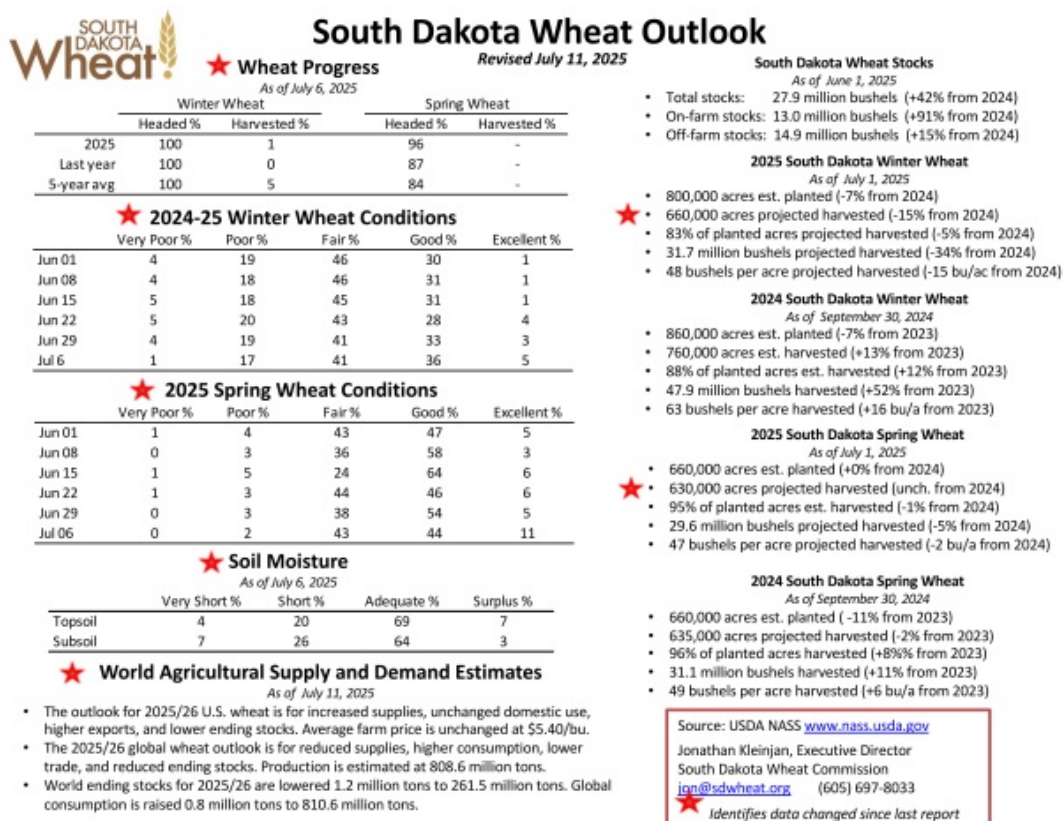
SOUTH DAKOTA Wheat

South Dakota Wheat Outlook

Revised July 11, 2025

Wheat Progress

As of July 6, 2025

| | Winter Wheat Headed % | Winter Wheat Harvested % | Spring Wheat Headed % | Spring Wheat Harvested % |
|---|---|---|---|---|
| 2025 | 100 | 1 | 96 | - |
| Last year | 100 | 0 | 87 | - |
| 5-year avg | 100 | 5 | 84 | - |

2024-25 Winter Wheat Conditions

| | Very Poor % | Poor % | Fair % | Good % | Excellent % |
|---|---|---|---|---|---|
| Jun 01 | 4 | 19 | 46 | 30 | 1 |
| Jun 08 | 4 | 18 | 46 | 31 | 1 |
| Jun 15 | 5 | 18 | 45 | 31 | 1 |
| Jun 22 | 5 | 20 | 43 | 28 | 4 |
| Jun 29 | 4 | 19 | 41 | 33 | 3 |
| Jul 6 | 1 | 17 | 41 | 36 | 5 |

2025 Spring Wheat Conditions

| | Very Poor % | Poor % | Fair % | Good % | Excellent % |
|---|---|---|---|---|---|
| Jun 01 | 1 | 4 | 43 | 47 | 5 |
| Jun 08 | 0 | 3 | 36 | 58 | 3 |
| Jun 15 | 1 | 5 | 24 | 64 | 6 |
| Jun 22 | 1 | 3 | 44 | 46 | 6 |
| Jun 29 | 0 | 3 | 38 | 54 | 5 |
| Jul 06 | 0 | 2 | 43 | 44 | 11 |

Soil Moisture

As of July 6, 2025

| | Very Short % | Short % | Adequate % | Surplus % |
|---|---|---|---|---|
| Topsoil | 4 | 20 | 69 | 7 |
| Subsoil | 7 | 26 | 64 | 3 |

World Agricultural Supply and Demand Estimates

As of July 11, 2025

• The outlook for 2025/26 U.S. wheat is for increased supplies, unchanged domestic use, higher exports, and lower ending stocks. Average farm price is unchanged at $5.40/bu.
• The 2025/26 global wheat outlook is for reduced supplies, higher consumption, lower trade, and reduced ending stocks. Production is estimated at 808.6 million tons.
• World ending stocks for 2025/26 are lowered 1.2 million tons to 261.5 million tons. Global consumption is raised 0.8 million tons to 810.6 million tons.

South Dakota Wheat Stocks

As of June 1, 2025

• Total stocks: 27.9 million bushels (+42% from 2024)
• On-farm stocks: 13.0 million bushels (+91% from 2024)
• Off-farm stocks: 14.9 million bushels (+15% from 2024)

2025 South Dakota Winter Wheat

As of July 1, 2025

• 800,000 acres est. planted (-7% from 2024)
• 660,000 acres projected harvested (-15% from 2024)
• 83% of planted acres projected harvested (-5% from 2024)
• 31.7 million bushels projected harvested (-34% from 2024)
• 48 bushels per acre projected harvested (-15 bu/ac from 2024)

2024 South Dakota Winter Wheat

As of September 30, 2024

• 860,000 acres est. planted (-7% from 2023)
• 760,000 acres est. harvested (+13% from 2023)
• 88% of planted acres est. harvested (+12% from 2023)
• 47.9 million bushels harvested (+52% from 2023)
• 63 bushels per acre harvested (+16 bu/a from 2023)

2025 South Dakota Spring Wheat

As of July 1, 2025

• 660,000 acres est. planted (+0% from 2024)
• 630,000 acres projected harvested (unch. from 2024)
• 95% of planted acres est. harvested (-1% from 2024)
• 29.6 million bushels projected harvested (-5% from 2024)
• 47 bushels per acre projected harvested (-2 bu/a from 2024)

2024 South Dakota Spring Wheat

As of September 30, 2024

• 660,000 acres est. planted ( -11% from 2023)
• 635,000 acres projected harvested (-2% from 2023)
• 96% of planted acres harvested (+8%% from 2023)
• 31.1 million bushels harvested (+11% from 2023)
• 49 bushels per acre harvested (+6 bu/a from 2023)

Source: USDA NASS www.nass.usda.gov

Jonathan Kleinjan, Executive Director
South Dakota Wheat Commission
jon@sdwheat.org (605) 697-8033

Identifies data changed since last report